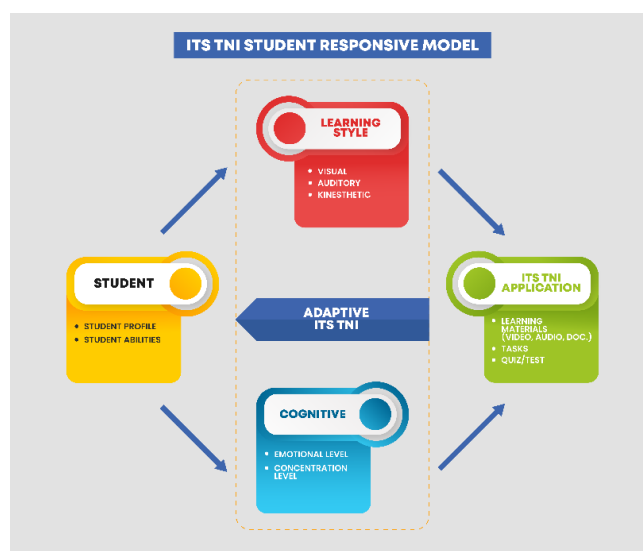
ITS TNI STUDENT RESPONSIVE MODEL

LEARNING STYLE

- VISUAL
- AUDITORY
- KINESTHETIC

STUDENT

- STUDENT PROFILE
- STUDENT ABILITIES

ADAPTIVE ITS TNI

ITS TNI APPLICATION

- LEARNING MATERIALS (VIDEO, AUDIO, DOC.)
- TASKS
- QUIZ/TEST

COGNITIVE

- EMOTIONAL LEVEL
- CONCENTRATION LEVEL